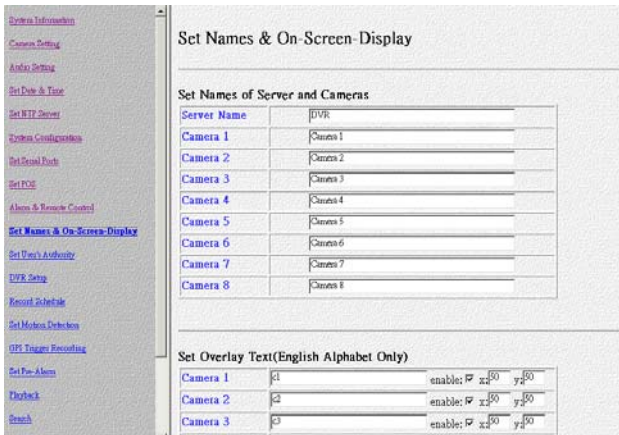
System Information
Camera Setting
Audio Setting
Set Date & Time
Set NTP Server
System Configuration
Set Serial Ports
Set POS
Alarm & Remote Control
Set Names & On-Screen-Display
Set User's Authority
DVR Setup
Record Schedule
Set Motion Detection
GPI Trigger Recording
Set Pre-Alarm
Playback
Search

Set Names & On-Screen-Display

Set Names of Server and Cameras

| | |
|---|---|
| Server Name | DVR |
| Camera 1 | Camera 1 |
| Camera 2 | Camera 2 |
| Camera 3 | Camera 3 |
| Camera 4 | Camera 4 |
| Camera 5 | Camera 5 |
| Camera 6 | Camera 6 |
| Camera 7 | Camera 7 |
| Camera 8 | Camera 8 |

Set Overlay Text(English Alphabet Only)

| | | |
|---|---|---|
| Camera 1 | c1 | enable: ☑ x: 50 y: 50 |
| Camera 2 | c2 | enable: ☑ x: 50 y: 50 |
| Camera 3 | c3 | enable: ☑ x: 50 y: 50 |